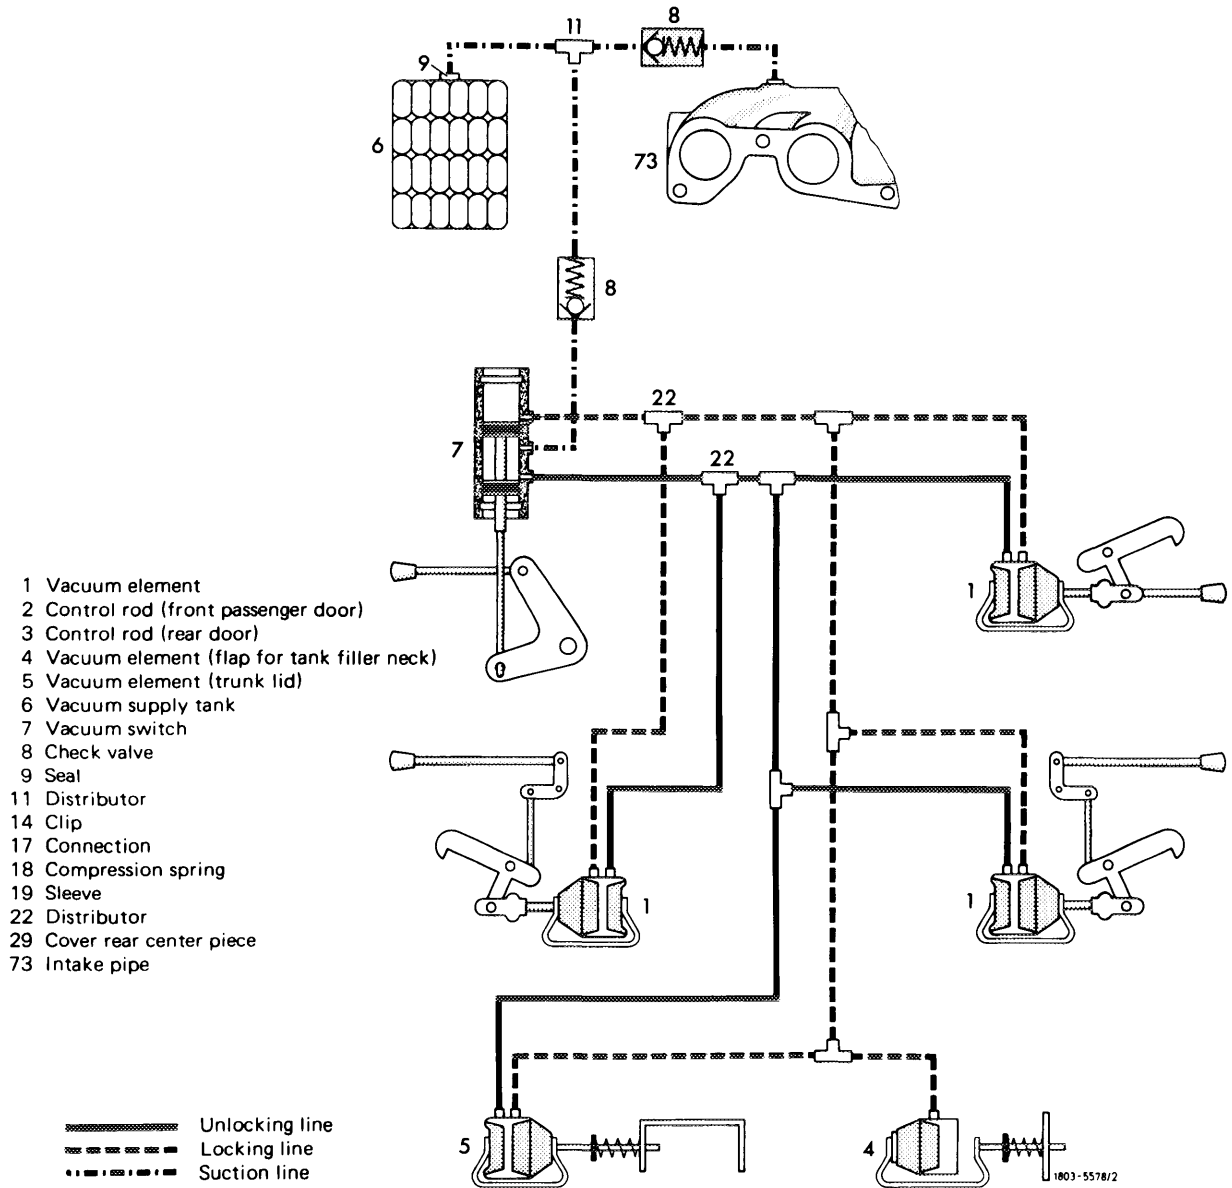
11
8
9
6
73
8
22
7
22
1
1 Vacuum element
2 Control rod (front passenger door)
3 Control rod (rear door)
4 Vacuum element (flap for tank filler neck)
5 Vacuum element (trunk lid)
6 Vacuum supply tank
7 Vacuum switch
8 Check valve
9 Seal
11 Distributor
14 Clip
17 Connection
18 Compression spring
19 Sleeve
22 Distributor
29 Cover rear center piece
73 Intake pipe
1
1
Unlocking line
Locking line
Suction line
5
4
1803-5578/2